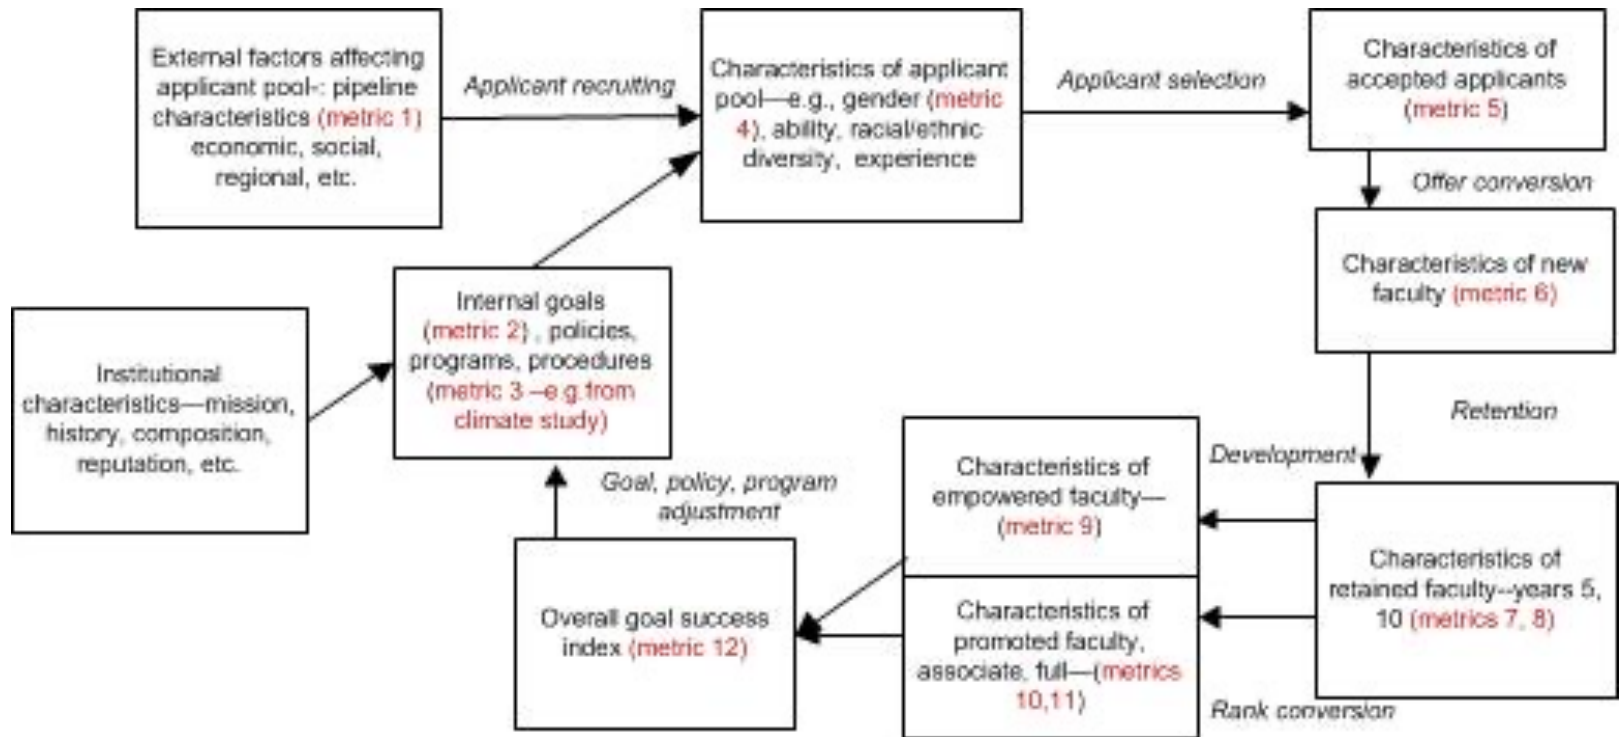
External factors affecting applicant pool-: pipeline characteristics (metric 1) economic, social, regional, etc.

Applicant recruiting

Characteristics of applicant pool—e.g., gender (metric 4), ability, racial/ethnic diversity, experience

Applicant selection

Characteristics of accepted applicants (metric 5)

Offer conversion

Characteristics of new faculty (metric 6)

Institutional characteristics—mission, history, composition, reputation, etc.

Internal goals (metric 2) , policies, programs, procedures (metric 3 –e.g.from climate study)

Retention

Development

Characteristics of empowered faculty—(metric 9)

Goal, policy, program adjustment

Overall goal success index (metric 12)

Characteristics of promoted faculty, associate, full—(metrics 10,11)

Characteristics of retained faculty--years 5, 10 (metrics 7, 8)

Rank conversion